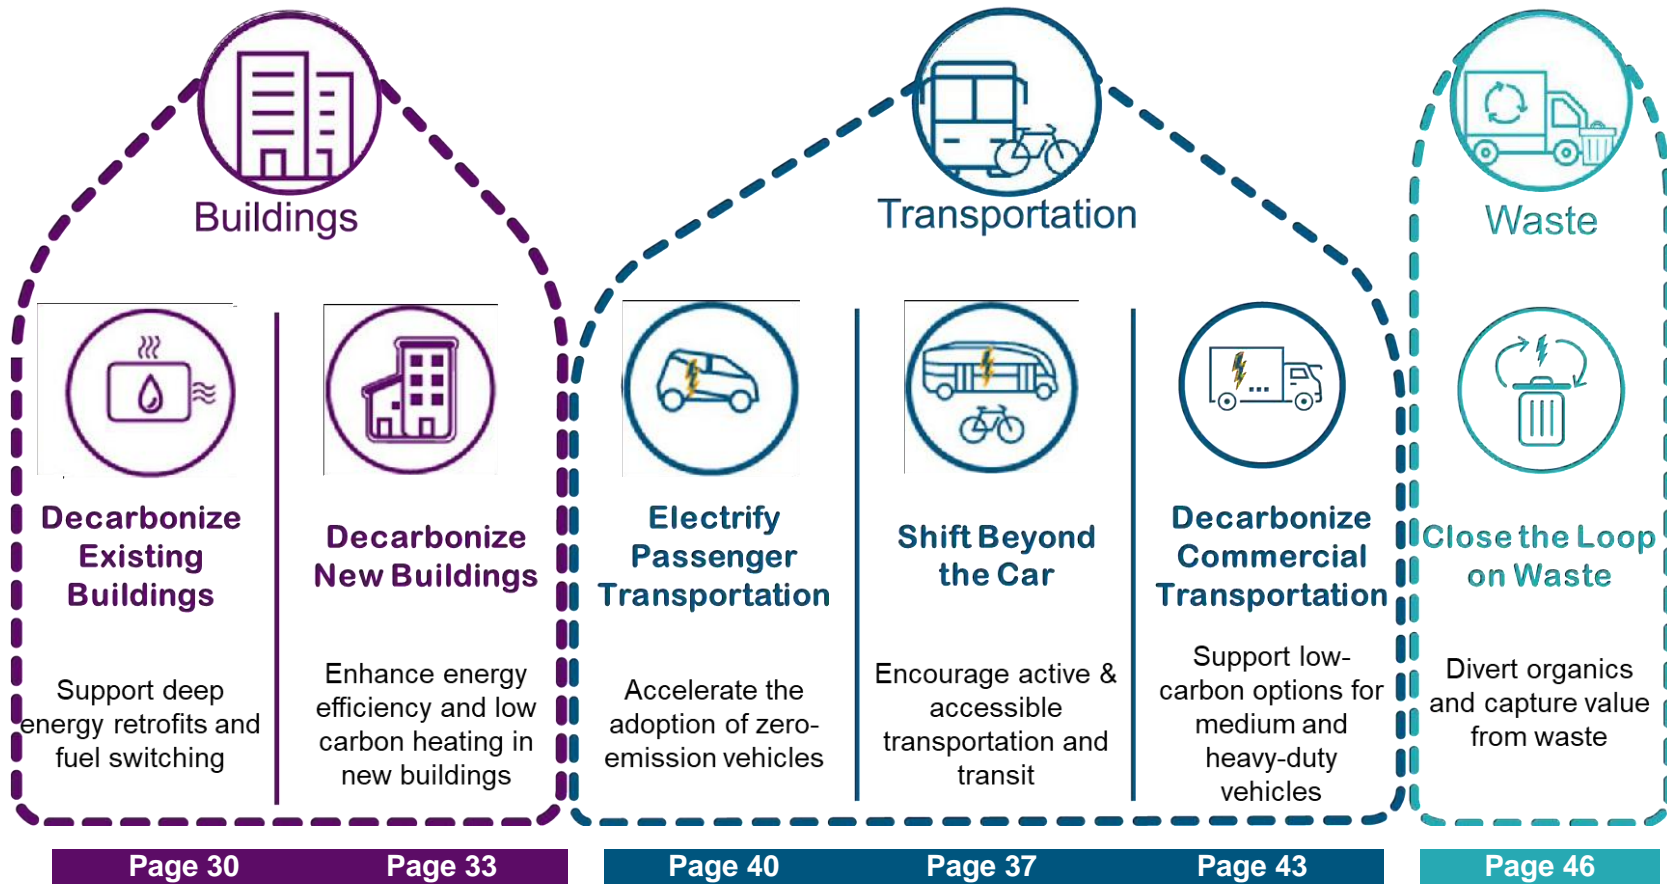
Buildings

Decarbonize Existing Buildings

Support deep energy retrofits and fuel switching

Decarbonize New Buildings

Enhance energy efficiency and low carbon heating in new buildings

Transportation

Electrify Passenger Transportation

Accelerate the adoption of zero-emission vehicles

Shift Beyond the Car

Encourage active & accessible transportation and transit

Decarbonize Commercial Transportation

Support low-carbon options for medium and heavy-duty vehicles

Waste

Close the Loop on Waste

Divert organics and capture value from waste

Page 30 Page 33 Page 40 Page 37 Page 43 Page 46